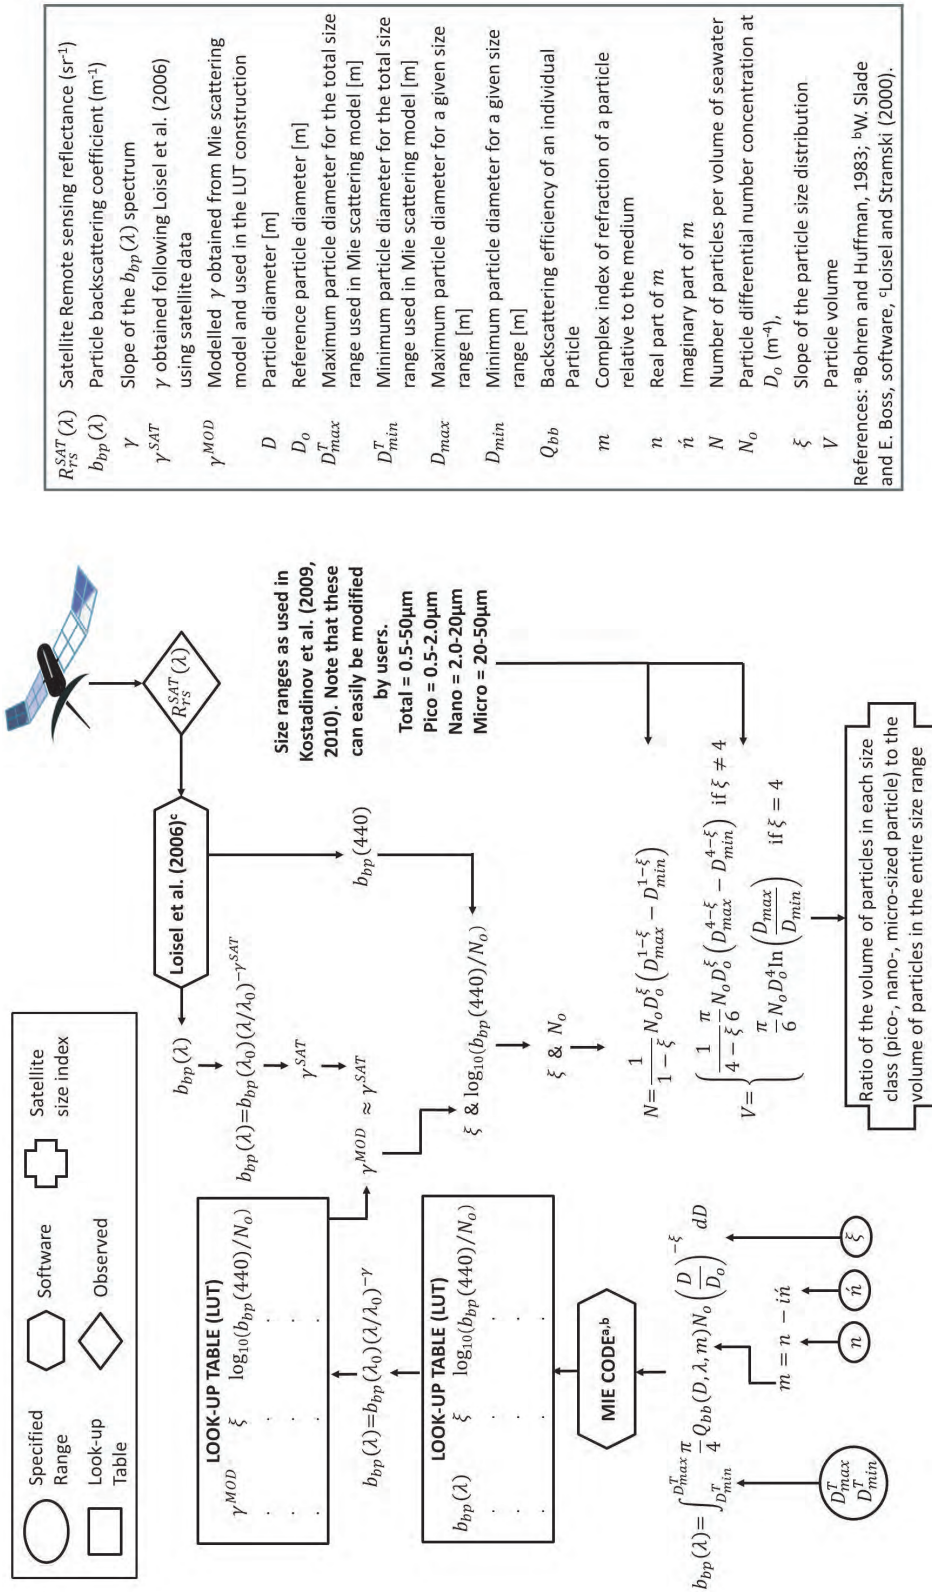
Specified Range
Software
Satellite size index
Look-up Table
Observed

LOOK-UP TABLE (LUT)
$\gamma^{MOD}$ $\xi$ $\log_{10}(b_{bp}(440)/N_o)$

$b_{bp}(\lambda)=b_{bp}(\lambda_0)(\lambda/\lambda_0)^{-\gamma}$

LOOK-UP TABLE (LUT)
$b_{bp}(\lambda)$ $\xi$ $\log_{10}(b_{bp}(440)/N_o)$

MIE CODE$^{a,b}$

$b_{bp}(\lambda)=\int_{D_{min}^T}^{D_{max}^T}\frac{\pi}{4}Q_{bb}(D,\lambda,m)N_o\left(\frac{D}{D_o}\right)^{-\xi}dD$

$m=n-i\acute{n}$

$D_{max}^T$ $D_{min}^T$

$n$ $\acute{n}$ $\xi$

Loisel et al. (2006)$^c$

$R_{rs}^{SAT}(\lambda)$

$b_{bp}(\lambda)$

$b_{bp}(\lambda)=b_{bp}(\lambda_0)(\lambda/\lambda_0)^{-\gamma^{SAT}}$

$\gamma^{SAT}$

$\gamma^{MOD}\approx\gamma^{SAT}$

$b_{bp}(440)$

$\xi$ & $\log_{10}(b_{bp}(440)/N_o)$

$\xi$ & $N_o$

Size ranges as used in Kostadinov et al. (2009, 2010). Note that these can easily be modified by users.
Total = 0.5-50µm
Pico = 0.5-2.0µm
Nano = 2.0-20µm
Micro = 20-50µm

$N=\frac{1}{1-\xi}N_oD_o^{\xi}\left(D_{max}^{1-\xi}-D_{min}^{1-\xi}\right)$

$V=\begin{cases}\frac{1}{4-\xi}\frac{\pi}{6}N_oD_o^{\xi}\left(D_{max}^{4-\xi}-D_{min}^{4-\xi}\right) & \text{if } \xi\neq4\\ \frac{\pi}{6}N_oD_o^4\ln\left(\frac{D_{max}}{D_{min}}\right) & \text{if } \xi=4\end{cases}$

Ratio of the volume of particles in each size class (pico-, nano-, micro-sized particle) to the volume of particles in the entire size range

| | |
|---|---|
| $R_{rs}^{SAT}(\lambda)$ | Satellite Remote sensing reflectance (sr$^{-1}$) |
| $b_{bp}(\lambda)$ | Particle backscattering coefficient (m$^{-1}$) |
| $\gamma$ | Slope of the $b_{bp}(\lambda)$ spectrum |
| $\gamma^{SAT}$ | $\gamma$ obtained following Loisel et al. (2006) using satellite data |
| $\gamma^{MOD}$ | Modelled $\gamma$ obtained from Mie scattering model and used in the LUT construction |
| $D$ | Particle diameter [m] |
| $D_o$ | Reference particle diameter [m] |
| $D_{max}^T$ | Maximum particle diameter for the total size range used in Mie scattering model [m] |
| $D_{min}^T$ | Minimum particle diameter for the total size range used in Mie scattering model [m] |
| $D_{max}$ | Maximum particle diameter for a given size range [m] |
| $D_{min}$ | Minimum particle diameter for a given size range [m] |
| $Q_{bb}$ | Backscattering efficiency of an individual Particle |
| $m$ | Complex index of refraction of a particle relative to the medium |
| $n$ | Real part of $m$ |
| $\acute{n}$ | Imaginary part of $m$ |
| $N$ | Number of particles per volume of seawater |
| $N_o$ | Particle differential number concentration at $D_o$ (m$^{-4}$), |
| $\xi$ | Slope of the particle size distribution |
| $V$ | Particle volume |

References: $^a$Bohren and Huffman, 1983; $^b$W. Slade and E. Boss, software, $^c$Loisel and Stramski (2000).